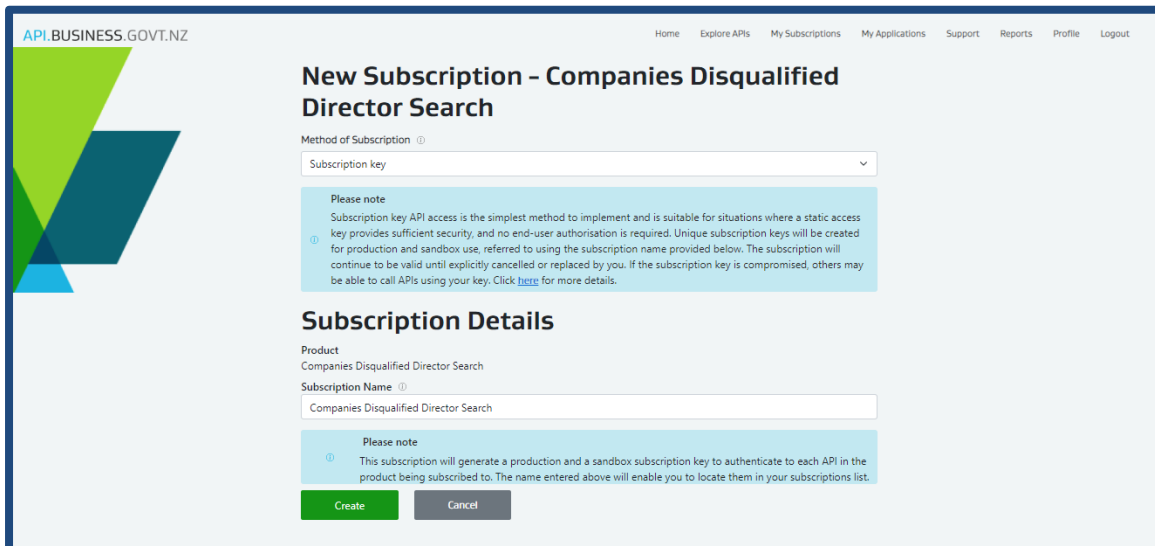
API.BUSINESS.GOVT.NZ

Home Explore APIs My Subscriptions My Applications Support Reports Profile Logout

New Subscription - Companies Disqualified Director Search

Method of Subscription ⓘ

Subscription key

ⓘ Please note
Subscription key API access is the simplest method to implement and is suitable for situations where a static access key provides sufficient security, and no end-user authorisation is required. Unique subscription keys will be created for production and sandbox use, referred to using the subscription name provided below. The subscription will continue to be valid until explicitly cancelled or replaced by you. If the subscription key is compromised, others may be able to call APIs using your key. Click here for more details.

Subscription Details

Product
Companies Disqualified Director Search

Subscription Name ⓘ

Companies Disqualified Director Search

ⓘ Please note
This subscription will generate a production and a sandbox subscription key to authenticate to each API in the product being subscribed to. The name entered above will enable you to locate them in your subscriptions list.

Create Cancel